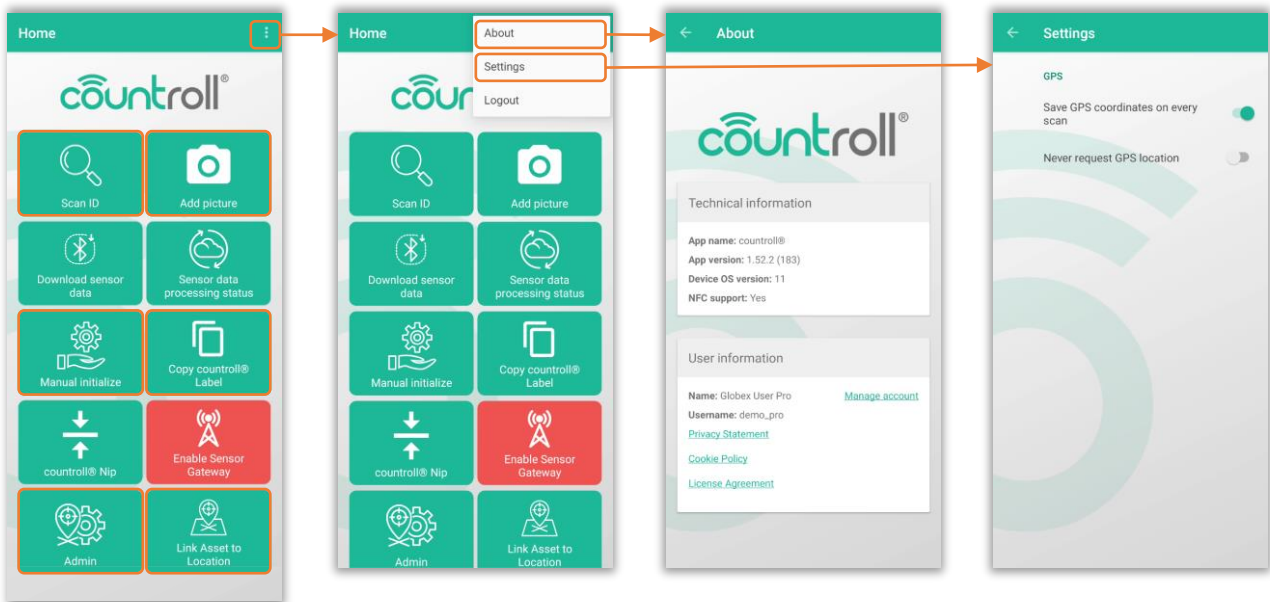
Home

countroll®

Scan ID

Add picture

Download sensor data

Sensor data processing status

Manual initialize

Copy countroll® Label

countroll® Nip

Enable Sensor Gateway

Admin

Link Asset to Location

Home

About

Settings

Logout

countr

Scan ID

Add picture

Download sensor data

Sensor data processing status

Manual initialize

Copy countroll® Label

countroll® Nip

Enable Sensor Gateway

Admin

Link Asset to Location

About

countroll®

Technical information

App name: countroll®

App version: 1.52.2 (183)

Device OS version: 11

NFC support: Yes

User information

Name: Globex User Pro

Manage account

Username: demo_pro

Privacy Statement

Cookie Policy

License Agreement

Settings

GPS

Save GPS coordinates on every scan

Never request GPS location